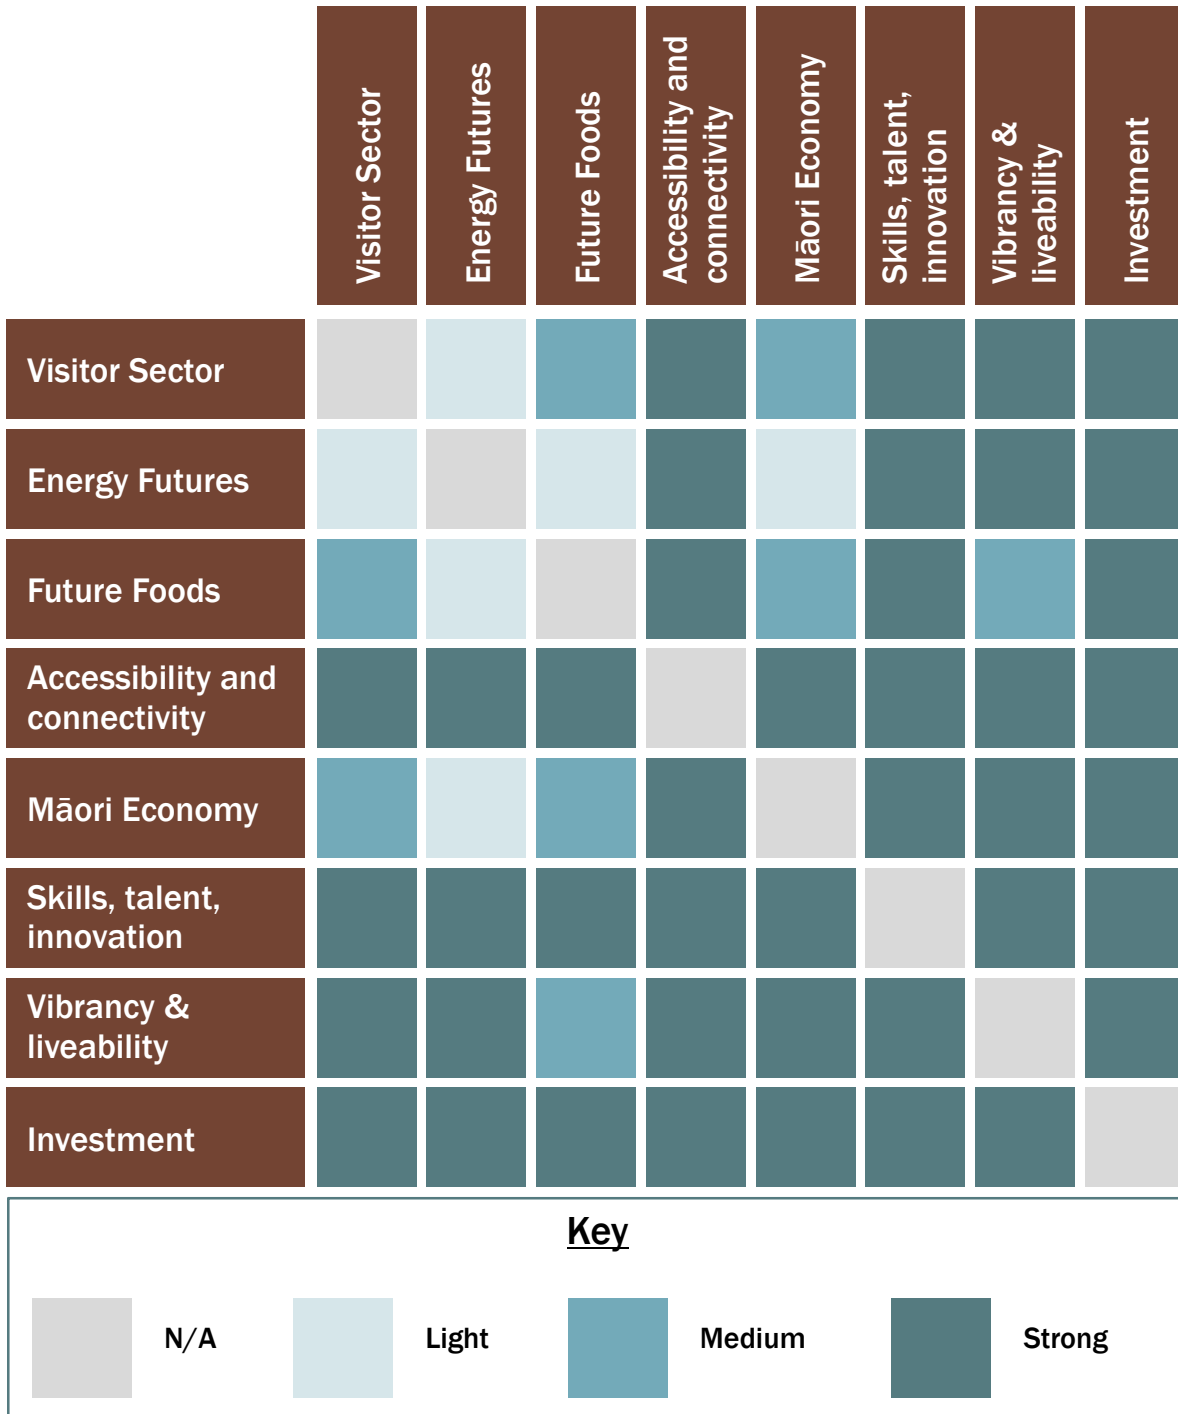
| | Visitor Sector | Energy Futures | Future Foods | Accessibility and connectivity | Māori Economy | Skills, talent, innovation | Vibrancy & liveability | Investment |
|---|---|---|---|---|---|---|---|---|
| Visitor Sector | | | | | | | | |
| Energy Futures | | | | | | | | |
| Future Foods | | | | | | | | |
| Accessibility and connectivity | | | | | | | | |
| Māori Economy | | | | | | | | |
| Skills, talent, innovation | | | | | | | | |
| Vibrancy & liveability | | | | | | | | |
| Investment | | | | | | | | |

Key

N/A Light Medium Strong